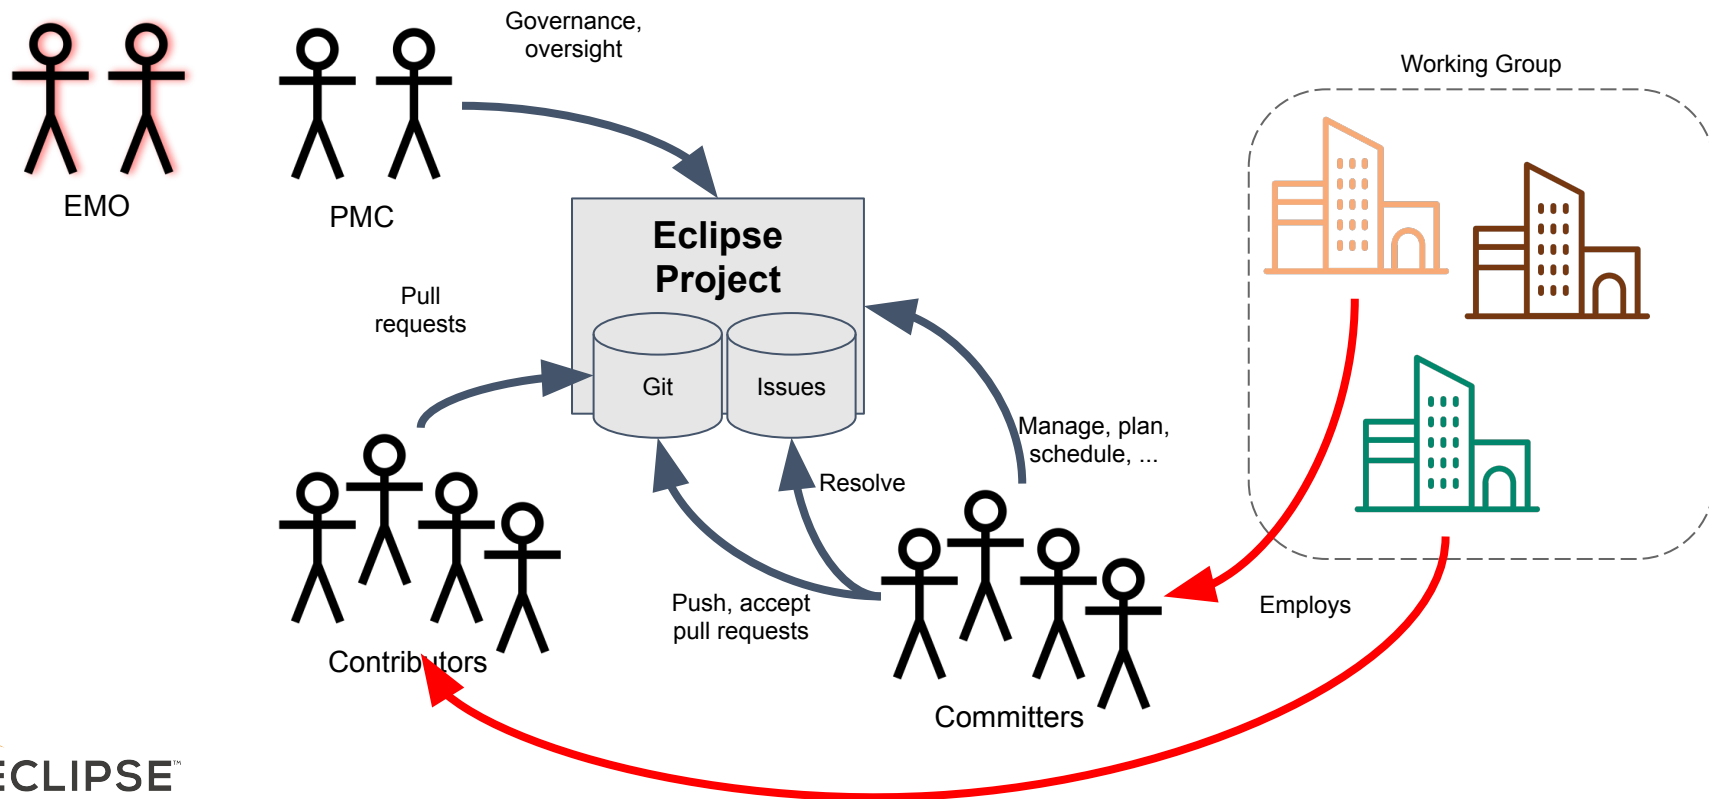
EMO

PMC

Governance, oversight

Working Group

Eclipse Project

Pull requests

Git

Issues

Manage, plan, schedule, ...

Resolve

Push, accept pull requests

Employs

Contributors

Committers

ECLIPSE™